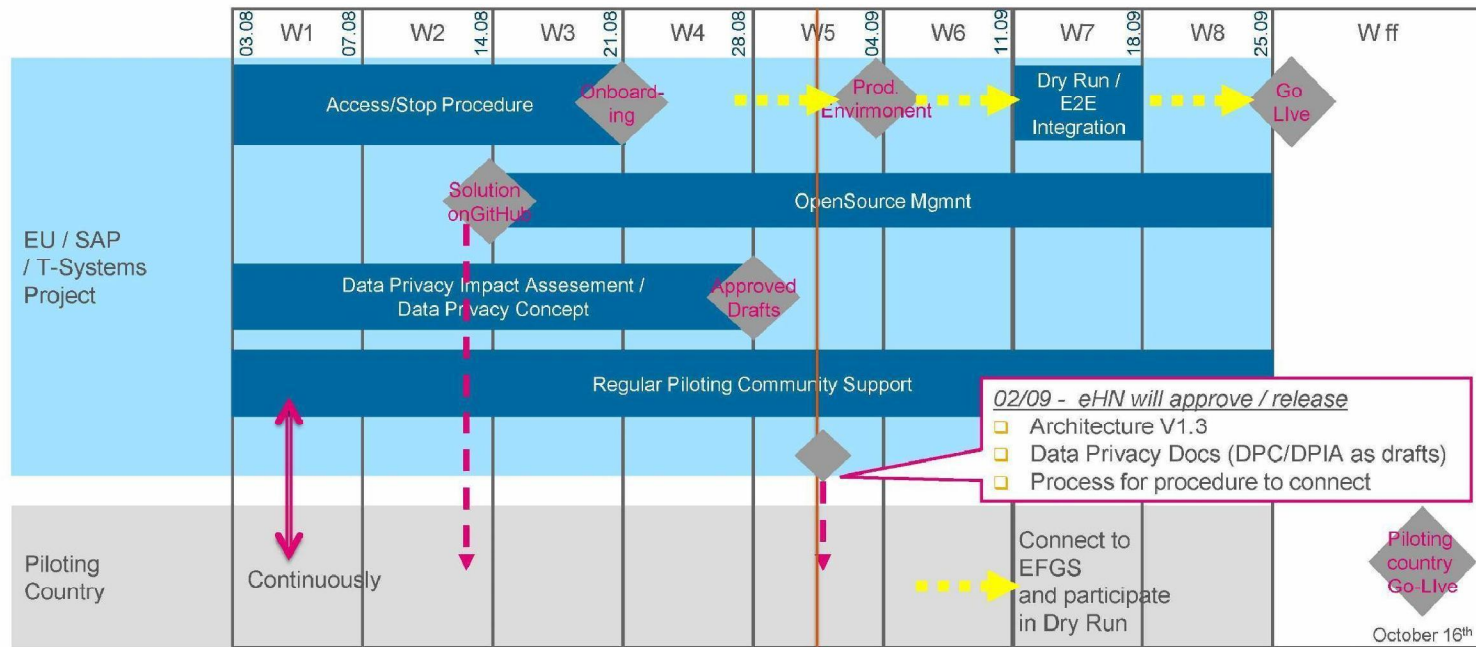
| | 03.08 W1 07.08 | W2 14.08 | W3 21.08 | W4 28.08 | W5 04.09 | W6 11.09 | W7 18.09 | W8 25.09 | W ff |
|---|---|---|---|---|---|---|---|---|---|

EU / SAP / T-Systems Project

Access/Stop Procedure

Onboarding

Prod. Envirmonent

Dry Run / E2E Integration

Go LIve

Solution onGitHub

OpenSource Mgmnt

Data Privacy Impact Assesement / Data Privacy Concept

Approved Drafts

Regular Piloting Community Support

02/09 - eHN will approve / release
- Architecture V1.3
- Data Privacy Docs (DPC/DPIA as drafts)
- Process for procedure to connect

Piloting Country

Continuously

Connect to EFGS and participate in Dry Run

Piloting country Go-LIve

October 16th